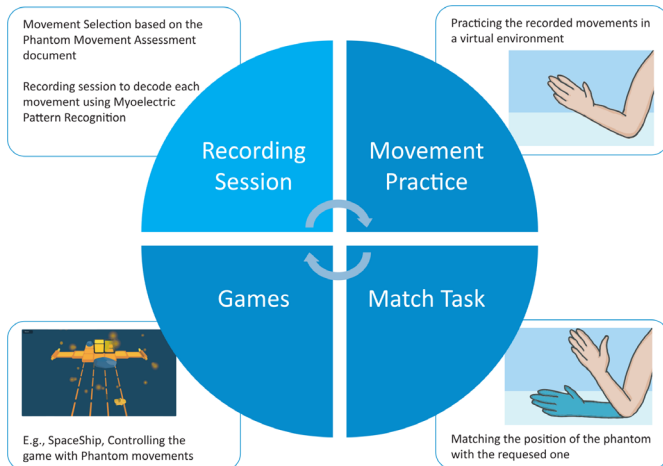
Movement Selection based on the Phantom Movement Assessment document

Recording session to decode each movement using Myoelectric Pattern Recognition

Practicing the recorded movements in a virtual environment

Recording Session

Movement Practice

Games

Match Task

E.g., SpaceShip, Controlling the game with Phantom movements

Matching the position of the phantom with the requesed one